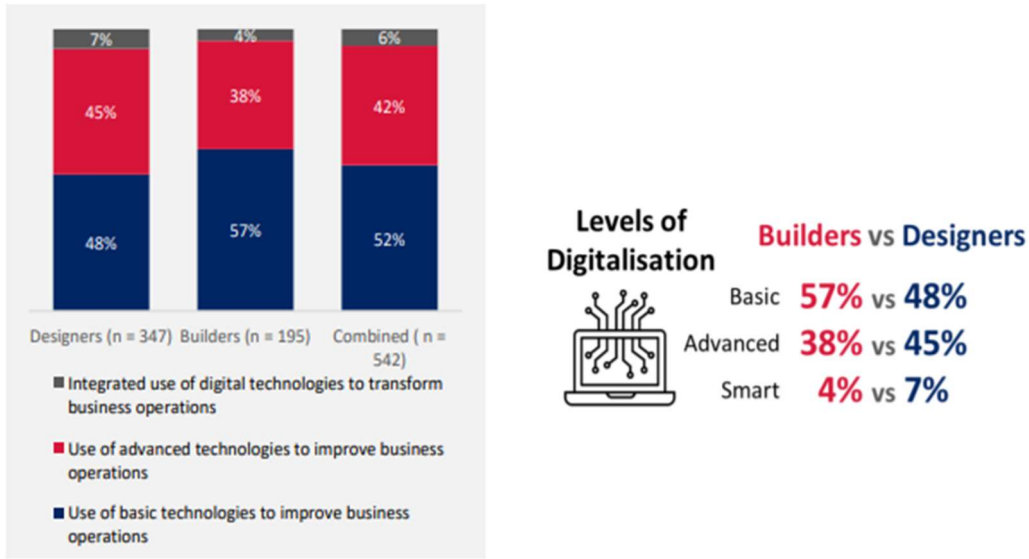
7%
45%
48%
4%
38%
57%
6%
42%
52%

Designers (n = 347) Builders (n = 195) Combined ( n = 542)

Integrated use of digital technologies to transform business operations

Use of advanced technologies to improve business operations

Use of basic technologies to improve business operations

Levels of Digitalisation

Builders vs Designers

Basic 57% vs 48%

Advanced 38% vs 45%

Smart 4% vs 7%